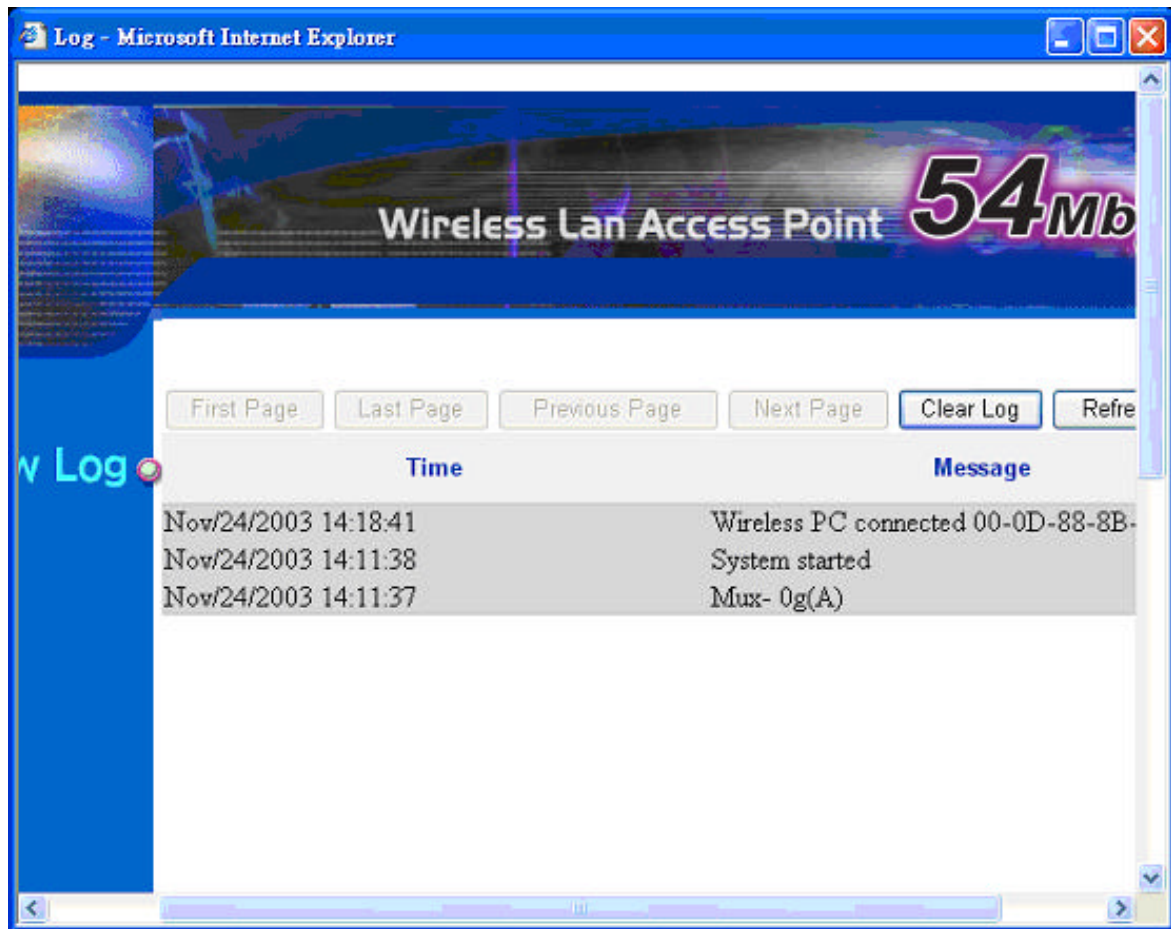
Log - Microsoft Internet Explorer

Wireless Lan Access Point 54Mb

First Page Last Page Previous Page Next Page Clear Log Refre

v Log

| Time | Message |
|---|---|
| Nov/24/2003 14:18:41 | Wireless PC connected 00-0D-88-8B- |
| Nov/24/2003 14:11:38 | System started |
| Nov/24/2003 14:11:37 | Mux- 0g(A) |